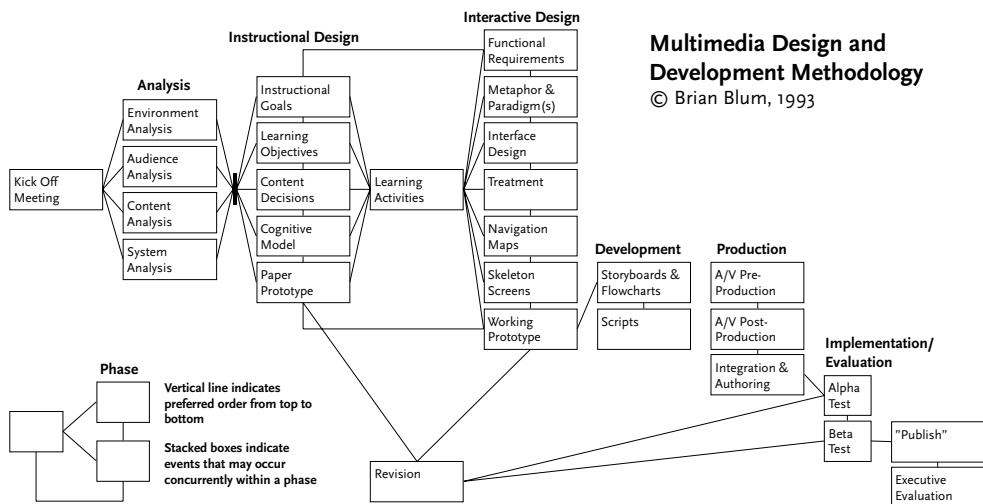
Multimedia Design and Development Methodology
© Brian Blum, 1993

Kick Off Meeting

Analysis
Environment Analysis
Audience Analysis
Content Analysis
System Analysis

Instructional Design
Instructional Goals
Learning Objectives
Content Decisions
Cognitive Model
Paper Prototype

Learning Activities

Interactive Design
Functional Requirements
Metaphor & Paradigm(s)
Interface Design
Treatment
Navigation Maps
Skeleton Screens
Working Prototype

Development
Storyboards & Flowcharts
Scripts

Production
A/V Pre-Production
A/V Post-Production
Integration & Authoring

Implementation/ Evaluation
Alpha Test
Beta Test
"Publish"
Executive Evaluation

Revision

Phase
Vertical line indicates preferred order from top to bottom
Stacked boxes indicate events that may occur concurrently within a phase